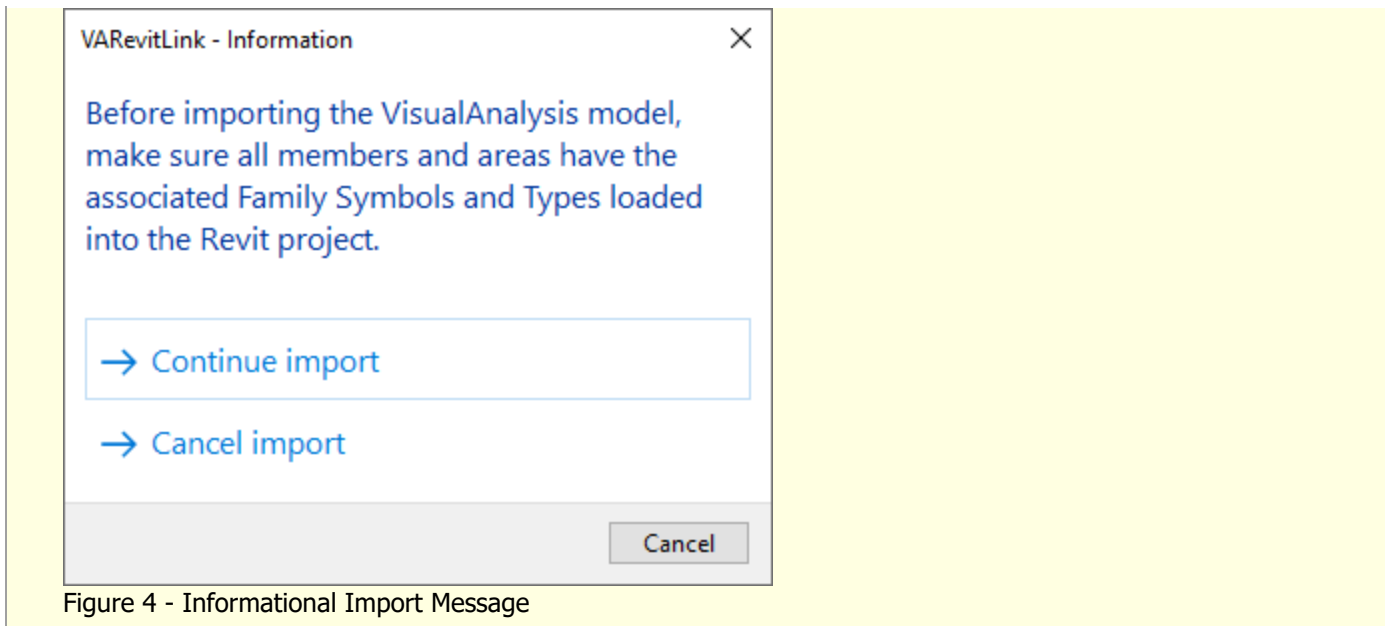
VARevitLink - Information

×

Before importing the VisualAnalysis model, make sure all members and areas have the associated Family Symbols and Types loaded into the Revit project.

→ Continue import

→ Cancel import

Cancel

Figure 4 - Informational Import Message